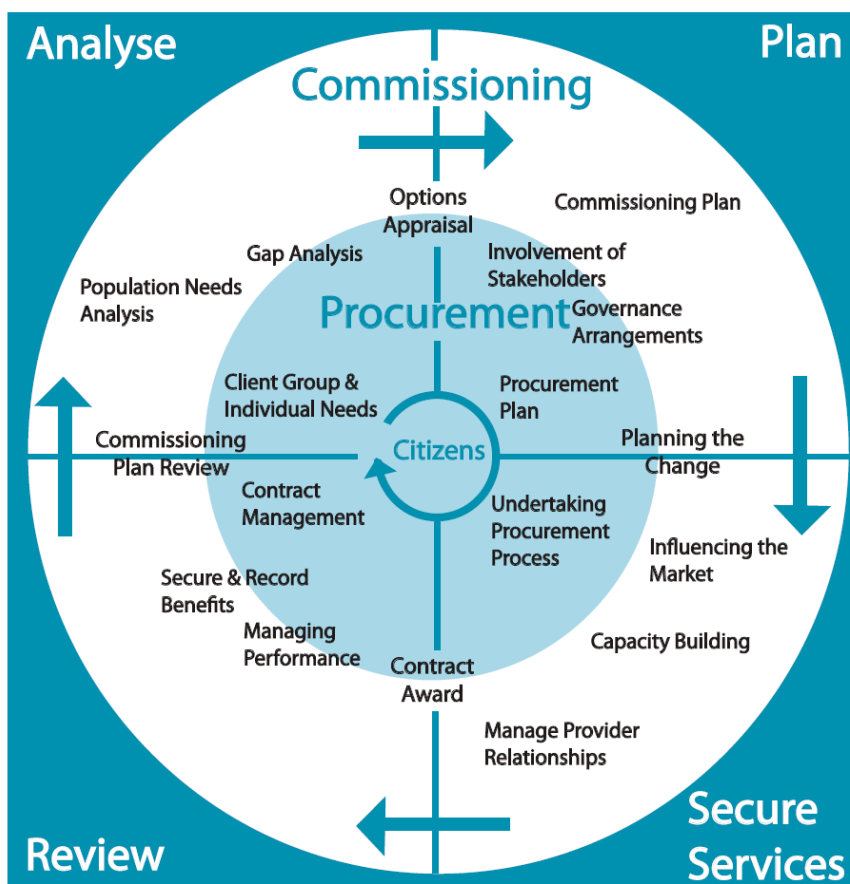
Analyse

Plan

Commissioning

Options Appraisal

Commissioning Plan

Gap Analysis

Involvement of Stakeholders

Population Needs Analysis

Procurement

Governance Arrangements

Client Group & Individual Needs

Procurement Plan

Commissioning Plan Review

Citizens

Planning the Change

Contract Management

Undertaking Procurement Process

Influencing the Market

Secure & Record Benefits

Managing Performance

Capacity Building

Contract Award

Manage Provider Relationships

Review

Secure Services